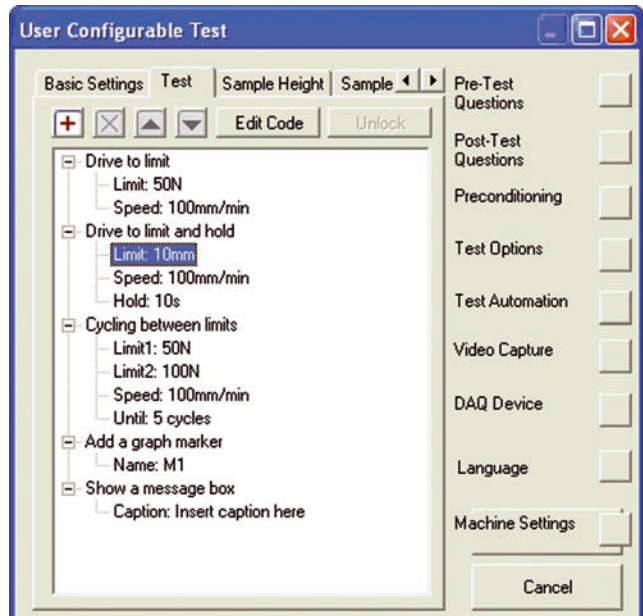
User Configurable Test

Basic Settings | Test | Sample Height | Sample

Edit Code | Unlock

Drive to limit
Limit: 50N
Speed: 100mm/min
Drive to limit and hold
Limit: 10mm
Speed: 100mm/min
Hold: 10s
Cycling between limits
Limit1: 50N
Limit2: 100N
Speed: 100mm/min
Until: 5 cycles
Add a graph marker
Name: M1
Show a message box
Caption: Insert caption here

Pre-Test Questions
Post-Test Questions
Preconditioning
Test Options
Test Automation
Video Capture
DAQ Device
Language
Machine Settings
Cancel